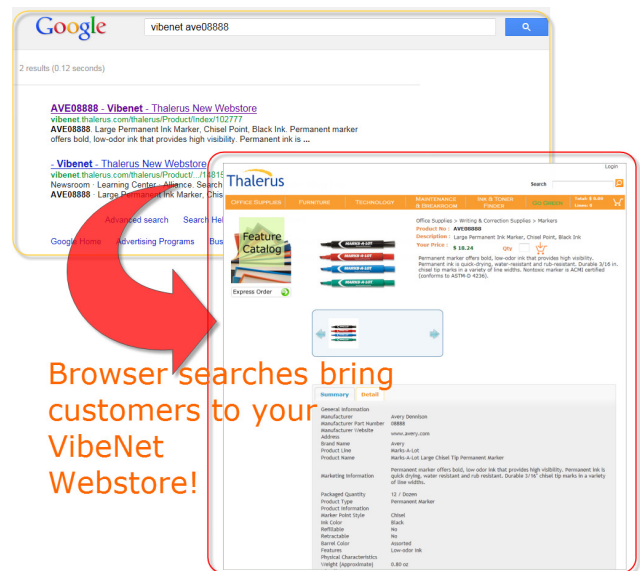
Google

vibenet ave08888

2 results (0.12 seconds)

AVE08888 - Vibenet - Thalerus New Webstore
vibenet.thalerus.com/thalerus/Product/Index/102777
AVE08888. Large Permanent Ink Marker, Chisel Point, Black Ink. Permanent marker offers bold, low-odor ink that provides high visibility. Permanent ink is ...

- Vibenet - Thalerus New Webstore
vibenet.thalerus.com/thalerus/Product/.../10815
Newsroom · Learning Center · Alliance. Search
AVE08888 - Large Permanent Ink Marker, Chi

Advanced search Search He

Google Home Advertising Programs Bus

Login

Thalerus

Search

Office Supplies | Furniture | Technology | Maintenance & Breakroom | Ink & Toner Finder | Go Green | Total: $ 0.00 Lines: 0

Feature Catalog

Express Order

Office Supplies > Writing & Correction Supplies > Markers
Product No : AVE08888
Description : Large Permanent Ink Marker, Chisel Point, Black Ink
Your Price : $ 18.24 Qty

Permanent marker offers bold, low-odor ink that provides high visibility. Permanent ink is quick-drying, water-resistant and rub-resistant. Durable 3/16 in. chisel tip marks in a variety of line widths. Nontoxic marker is ACMI certified (conforms to ASTM-D 4236).

Browser searches bring customers to your VibeNet Webstore!

Summary | Detail

| General Information | |
|---|---|
| Manufacturer | Avery Dennison |
| Manufacturer Part Number | 08888 |
| Manufacturer Website Address | www.avery.com |
| Brand Name | Avery |
| Product Line | Marks-A-Lot |
| Product Name | Marks-A-Lot Large Chisel Tip Permanent Marker |
| Marketing Information | Permanent marker offers bold, low odor ink that provides high visibility. Permanent ink is quick drying, water resistant and rub resistant. Durable 3/16" chisel tip marks in a variety of line widths. |
| Packaged Quantity | 12 / Dozen |
| Product Type | Permanent Marker |
| Product Information | |
| Marker Point Style | Chisel |
| Ink Color | Black |
| Refillable | No |
| Retractable | No |
| Barrel Color | Assorted |
| Features | Low-odor ink |
| Physical Characteristics | |
| Weight (Approximate) | 0.80 oz |